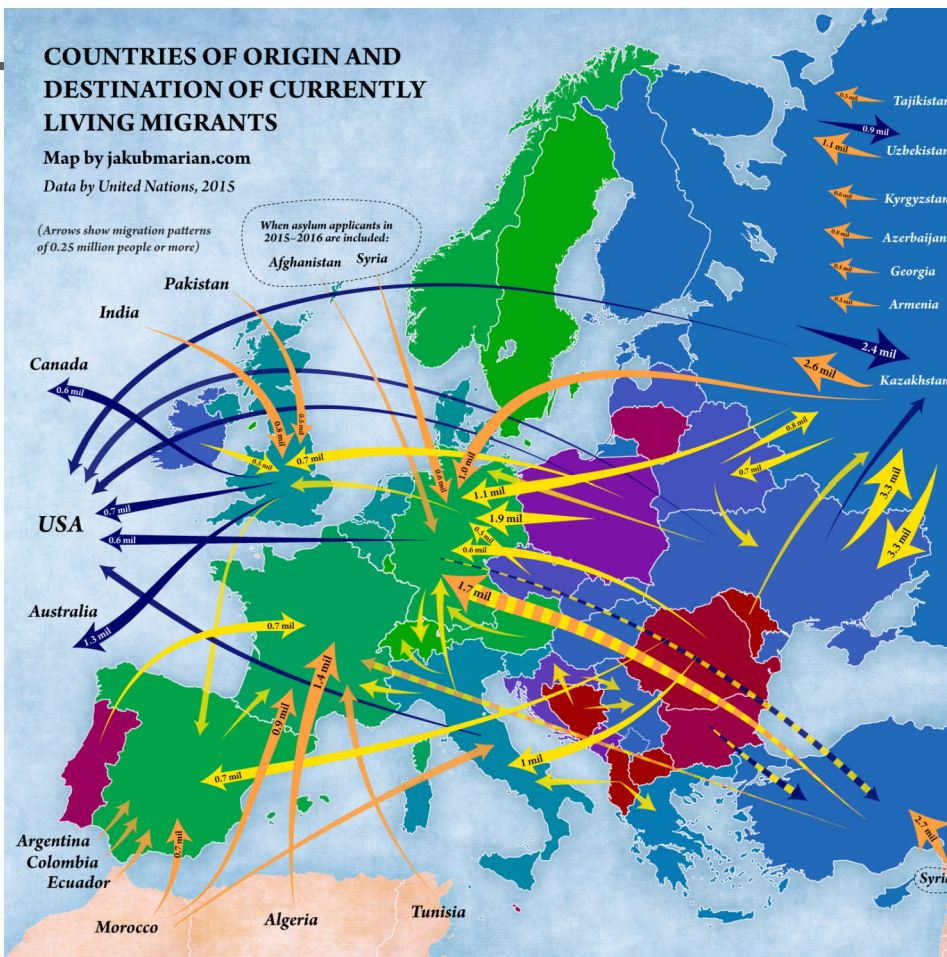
COUNTRIES OF ORIGIN AND DESTINATION OF CURRENTLY LIVING MIGRANTS

Map by jakubmarian.com

Data by United Nations, 2015

(Arrows show migration patterns of 0.25 million people or more)

When asylum applicants in 2015–2016 are included:

Afghanistan Syria

Pakistan

India

Canada

0.6 mil

USA

0.7 mil

0.6 mil

Australia

1.3 mil

0.5 mil

0.8 mil

0.5 mil

0.7 mil

1.0 mil

0.6 mil

1.1 mil

1.9 mil

0.6 mil

1.7 mil

0.7 mil

1.4 mil

0.9 mil

0.7 mil

0.7 mil

1 mil

0.8 mil

0.7 mil

3.3 mil

3.3 mil

2.6 mil

2.4 mil

Kazakhstan

0.5 mil Tajikistan

0.9 mil

1.1 mil Uzbekistan

0.6 mil Kyrgyzstan

0.8 mil Azerbaijan

0.8 mil Georgia

0.5 mil Armenia

2.7 mil

Syria

Argentina

Colombia

Ecuador

Morocco

Algeria

Tunisia